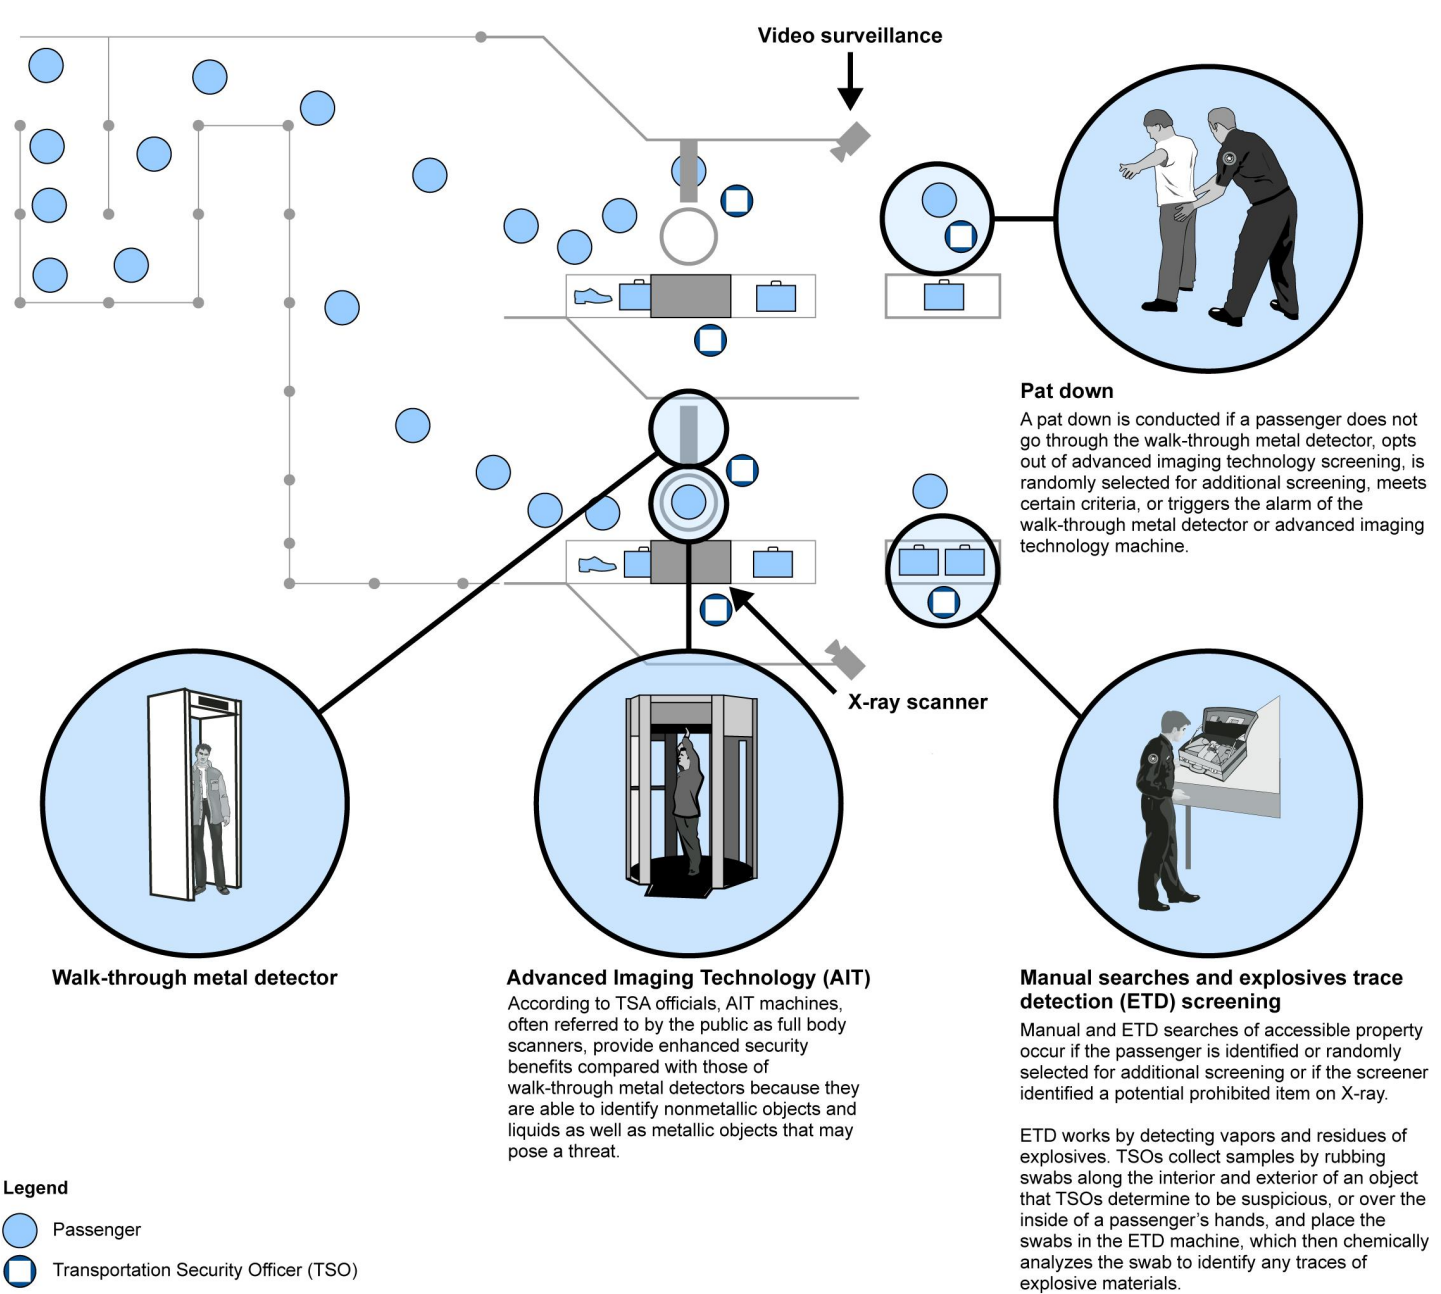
Video surveillance

Pat down

A pat down is conducted if a passenger does not go through the walk-through metal detector, opts out of advanced imaging technology screening, is randomly selected for additional screening, meets certain criteria, or triggers the alarm of the walk-through metal detector or advanced imaging technology machine.

X-ray scanner

Walk-through metal detector

Advanced Imaging Technology (AIT)

According to TSA officials, AIT machines, often referred to by the public as full body scanners, provide enhanced security benefits compared with those of walk-through metal detectors because they are able to identify nonmetallic objects and liquids as well as metallic objects that may pose a threat.

Manual searches and explosives trace detection (ETD) screening

Manual and ETD searches of accessible property occur if the passenger is identified or randomly selected for additional screening or if the screener identified a potential prohibited item on X-ray.

ETD works by detecting vapors and residues of explosives. TSOs collect samples by rubbing swabs along the interior and exterior of an object that TSOs determine to be suspicious, or over the inside of a passenger's hands, and place the swabs in the ETD machine, which then chemically analyzes the swab to identify any traces of explosive materials.

Legend

Passenger

Transportation Security Officer (TSO)